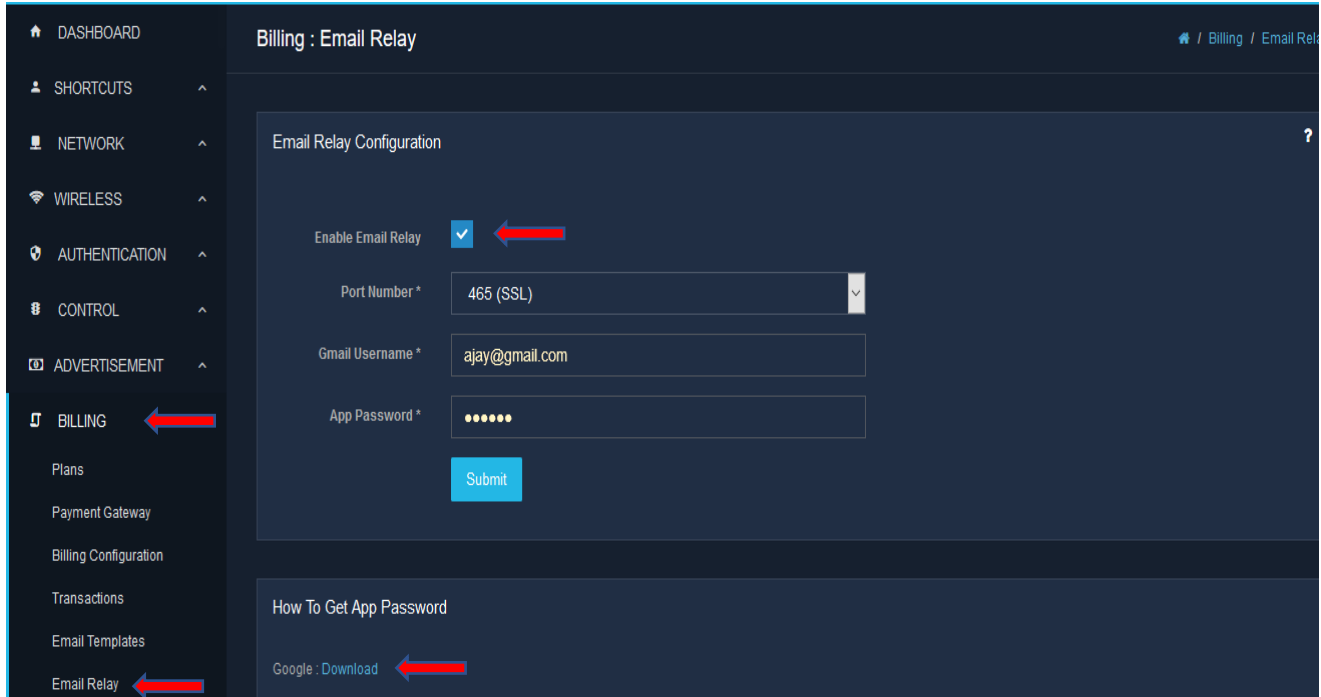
DASHBOARD
SHORTCUTS
NETWORK
WIRELESS
AUTHENTICATION
CONTROL
ADVERTISEMENT
BILLING
Plans
Payment Gateway
Billing Configuration
Transactions
Email Templates
Email Relay

Billing : Email Relay

/ Billing / Email Rela

Email Relay Configuration

?

Enable Email Relay

Port Number * 465 (SSL)

Gmail Username * ajay@gmail.com

App Password * ••••••

Submit

How To Get App Password

Google : Download